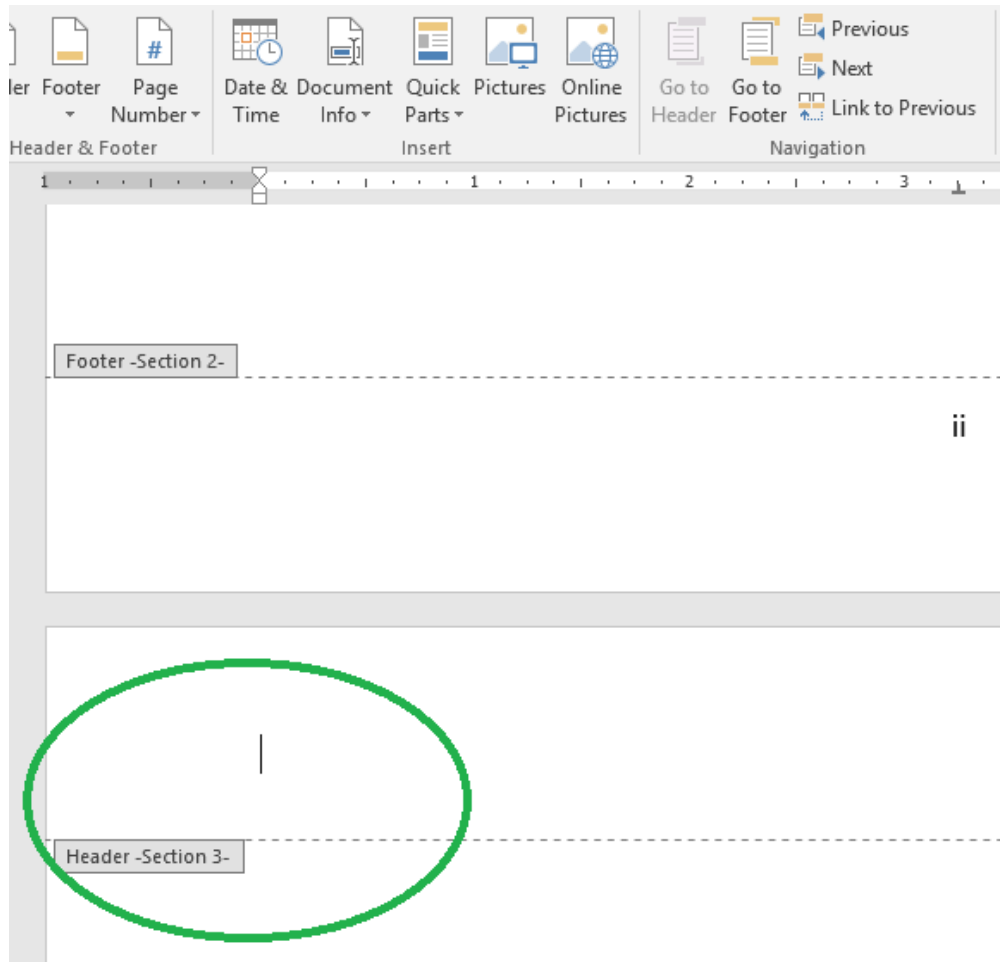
der Footer Page Number
Header & Footer

Date & Time Document Info Quick Parts Pictures Online Pictures
Insert

Go to Header Go to Footer Previous Next Link to Previous
Navigation

1 1 2 3

Footer -Section 2-

ii

Header -Section 3-